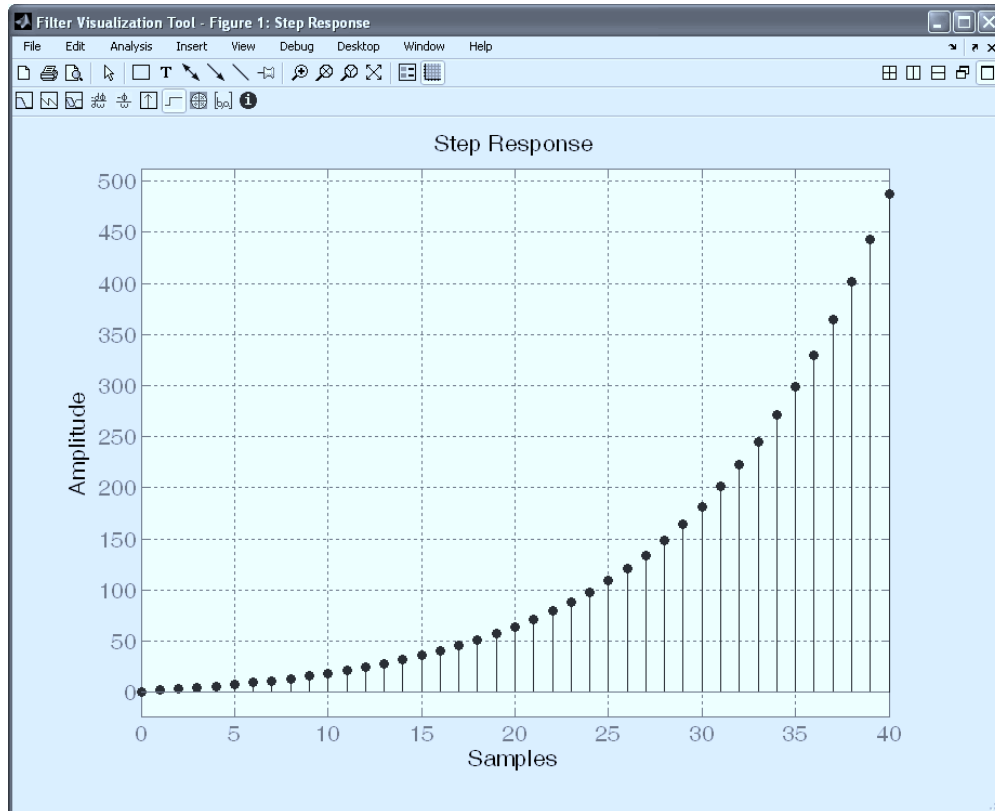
Filter Visualization Tool - Figure 1: Step Response

File Edit Analysis Insert View Debug Desktop Window Help

T

Step Response

500
450
400
350
300
250
200
150
100
50
0

Amplitude

0 5 10 15 20 25 30 35 40

Samples